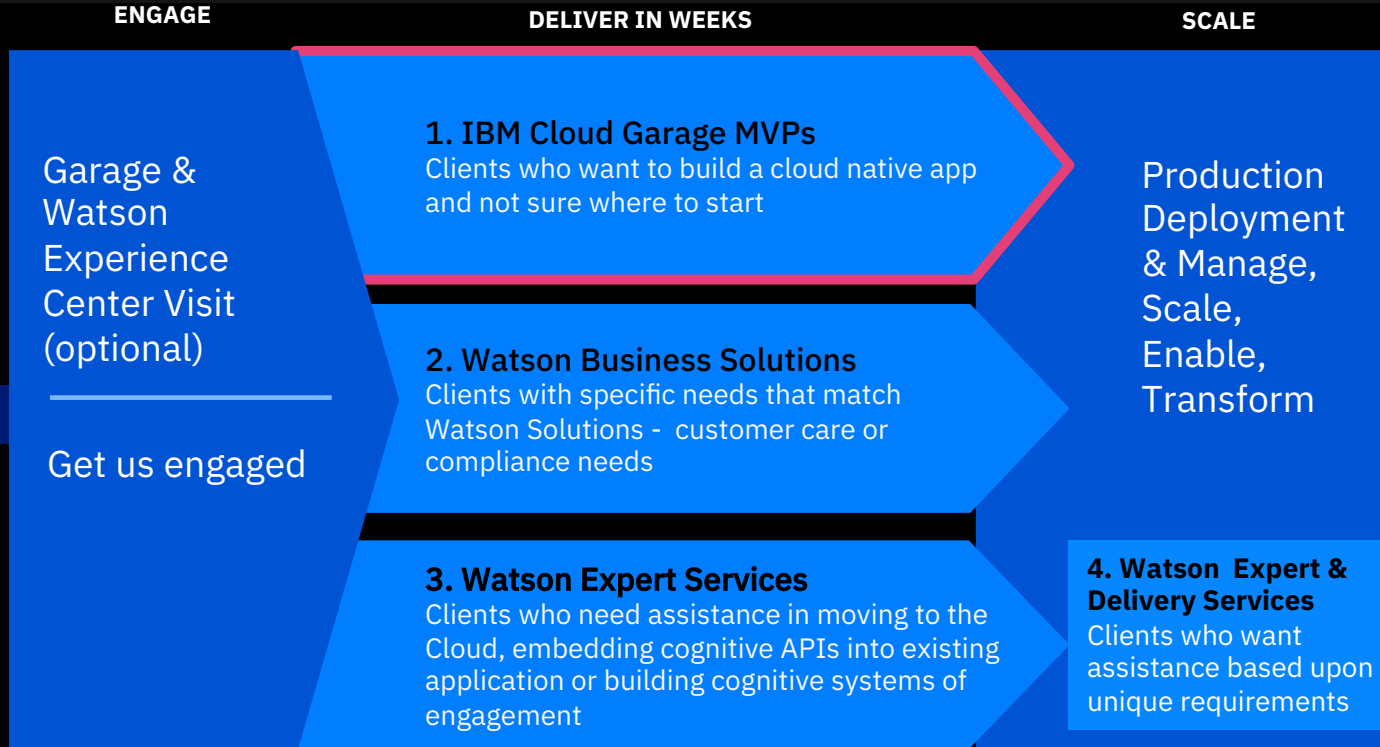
ENGAGE

DELIVER IN WEEKS

SCALE

Garage & Watson Experience Center Visit (optional)

Get us engaged

1. IBM Cloud Garage MVPs
Clients who want to build a cloud native app and not sure where to start

2. Watson Business Solutions
Clients with specific needs that match Watson Solutions - customer care or compliance needs

3. Watson Expert Services
Clients who need assistance in moving to the Cloud, embedding cognitive APIs into existing application or building cognitive systems of engagement

Production Deployment & Manage, Scale, Enable, Transform

4. Watson Expert & Delivery Services
Clients who want assistance based upon unique requirements